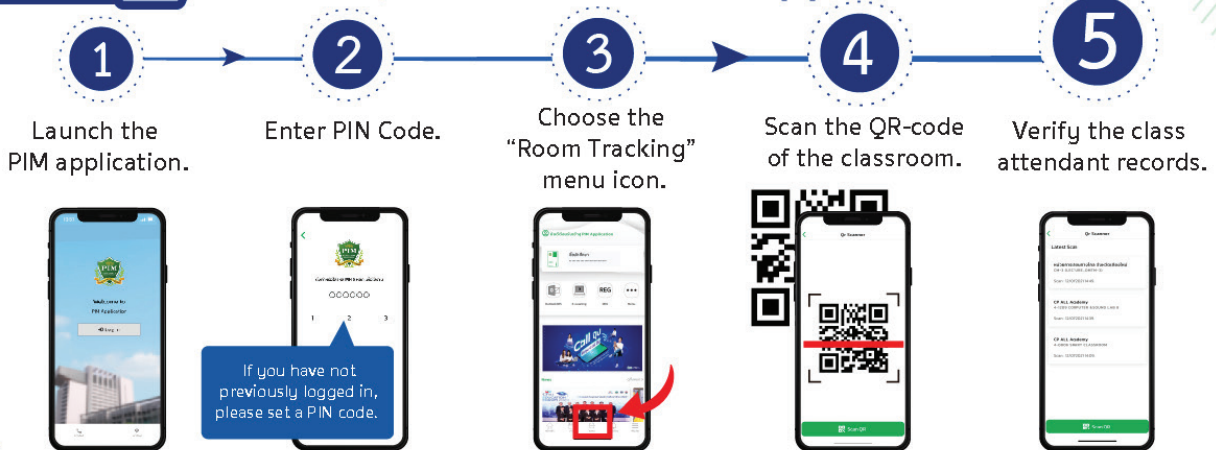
1

Launch the PIM application.

2

Enter PIN Code.

If you have not previously logged in, please set a PIN code.

3

Choose the "Room Tracking" menu icon.

4

Scan the QR-code of the classroom.

QR Scanner

Scan QR

5

Verify the class attendant records.

QR Scanner

Latest Scan

CP ALL Academy

CP ALL Academy

Scan QR